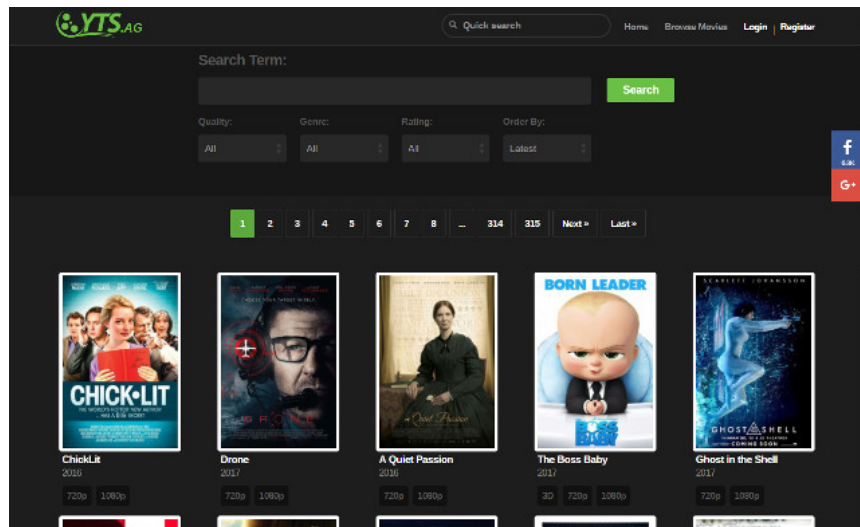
YTS.AG

Quick search

Home Browse Movies Login | Register

Search Term:

Search

Quality: Genre: Rating: Order By:

All All All Latest

f
G+

1 2 3 4 5 6 7 8 ... 314 315 Next » Last »

BORN LEADER

CHICK·LIT

DRONE

Quiet Passion

BOSS BABY

GHOST IN THE SHELL

ChickLit
2016
720p 1080p

Drone
2017
720p 1080p

A Quiet Passion
2016
720p 1080p

The Boss Baby
2017
3D 720p 1080p

Ghost in the Shell
2017
720p 1080p